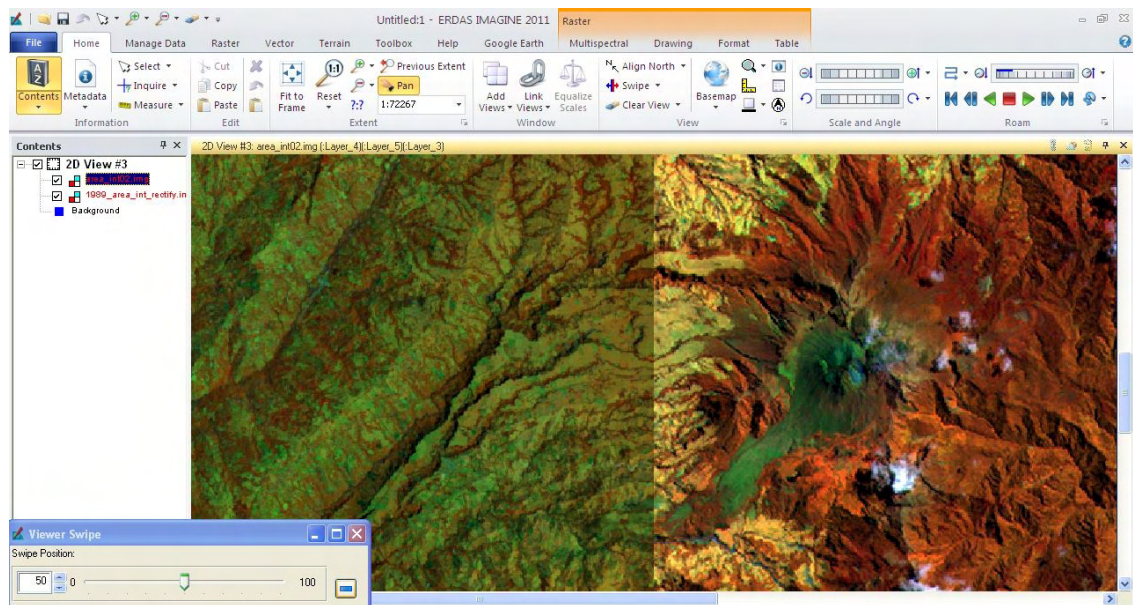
Untitled:1 - ERDAS IMAGINE 2011 Raster

File Home Manage Data Raster Vector Terrain Toolbox Help Google Earth Multispectral Drawing Format Table

Contents Metadata
Information

Select
Inquire
Measure

Cut
Copy
Paste
Edit

Fit to Frame
Reset
Previous Extent
Pan
1:72267
Extent

Add Views
Link Views
Equalize Scales
Window

Align North
Swipe
Clear View
Basemap
View

Scale and Angle

Roam

Contents

2D View #3
area_int02.img
1989_area_int_rectify.im
Background

2D View #3: area_int02.img (:Layer_4)(:Layer_5)(:Layer_3)

Viewer Swipe
Swipe Position:
50 0 100